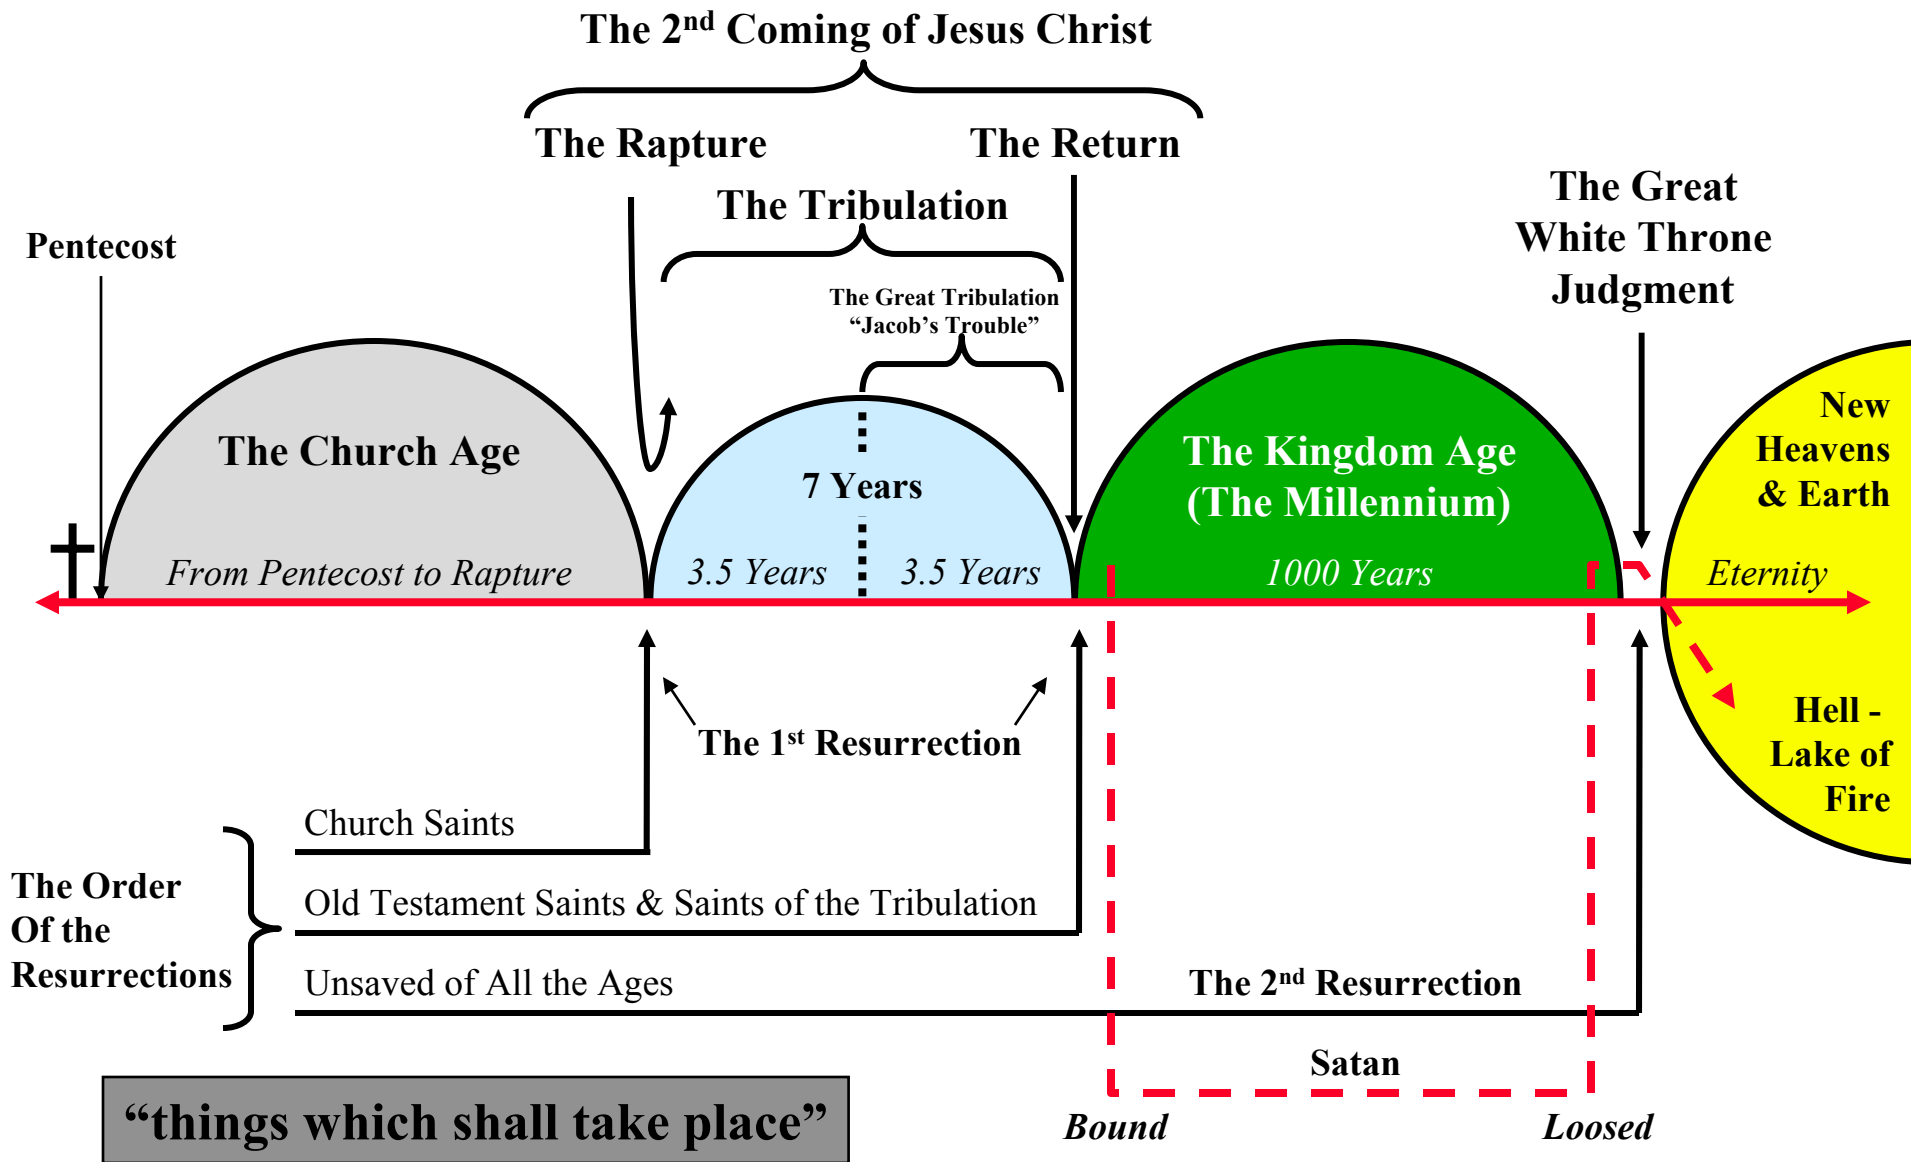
The 2$^{nd}$ Coming of Jesus Christ

The Rapture

The Return

The Tribulation

The Great Tribulation
“Jacob’s Trouble”

Pentecost

The Great White Throne Judgment

The Church Age

From Pentecost to Rapture

7 Years

3.5 Years

3.5 Years

The Kingdom Age (The Millennium)

1000 Years

New Heavens & Earth

Eternity

Hell - Lake of Fire

The 1$^{st}$ Resurrection

The Order Of the Resurrections

Church Saints

Old Testament Saints & Saints of the Tribulation

Unsaved of All the Ages

The 2$^{nd}$ Resurrection

Satan

Bound

Loosed

“things which shall take place”